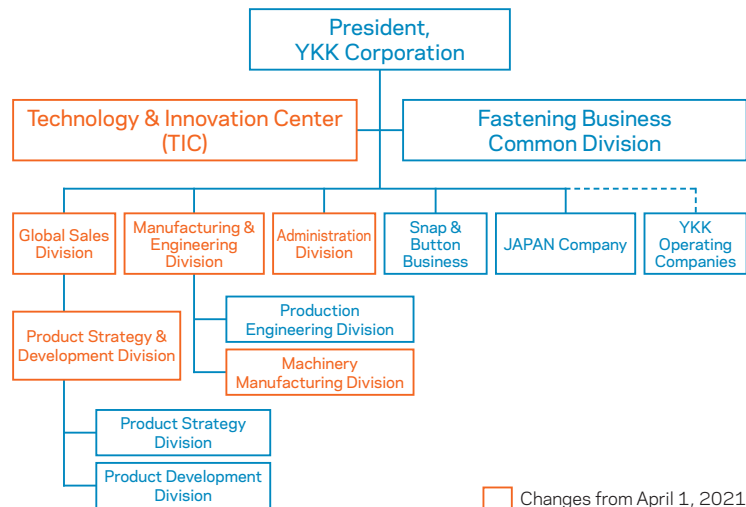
President, YKK Corporation

Technology & Innovation Center (TIC)

Fastening Business Common Division

Global Sales Division

Manufacturing & Engineering Division

Administration Division

Snap & Button Business

JAPAN Company

YKK Operating Companies

Production Engineering Division

Machinery Manufacturing Division

Product Strategy & Development Division

Product Strategy Division

Product Development Division

Changes from April 1, 2021